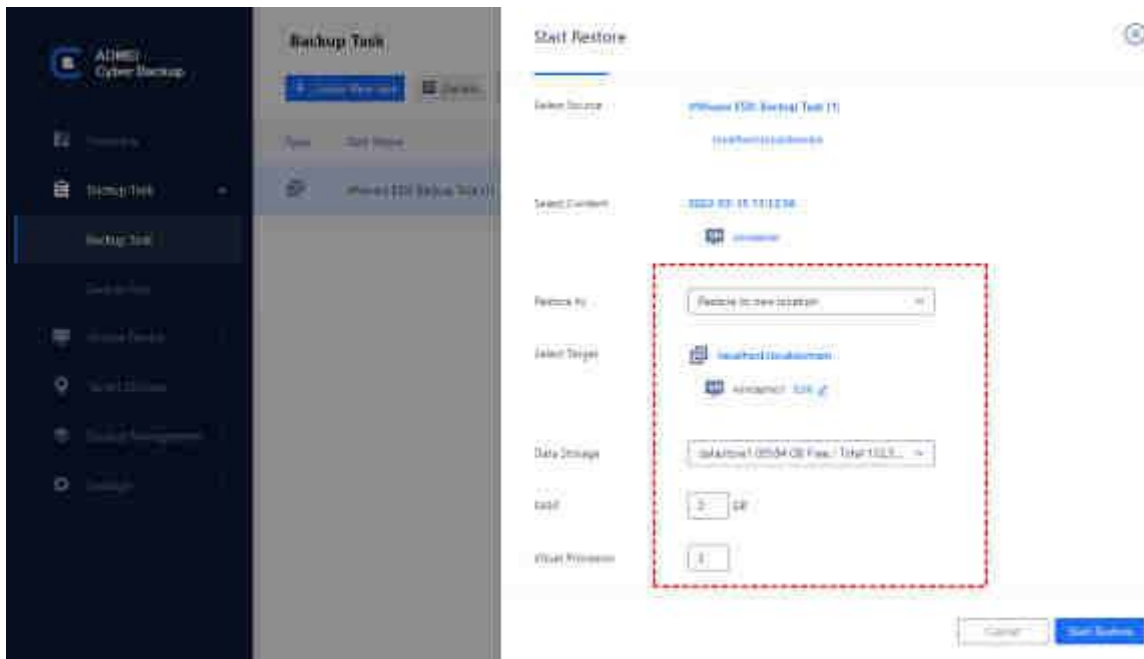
AOMEI Cyber Backup

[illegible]

Backup Task

Backup Task

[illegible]

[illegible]

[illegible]

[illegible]

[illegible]

Backup Task

+ Create New task

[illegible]

Type

Task Name

VMware ESXi Backup Task (1)

Start Restore

Select Source

VMware ESXi Backup Task (1)

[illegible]

Select Content

2022-03-15 13:12:56

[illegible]

Restore to

Restore to new location

Select Target

localhost.localdomain

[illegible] Edit

Data Storage

datastore1 (95.84 GB Free / Total 132.5...

RAM

2 GB

Virtual Processors

1

Cancel

Start Restore